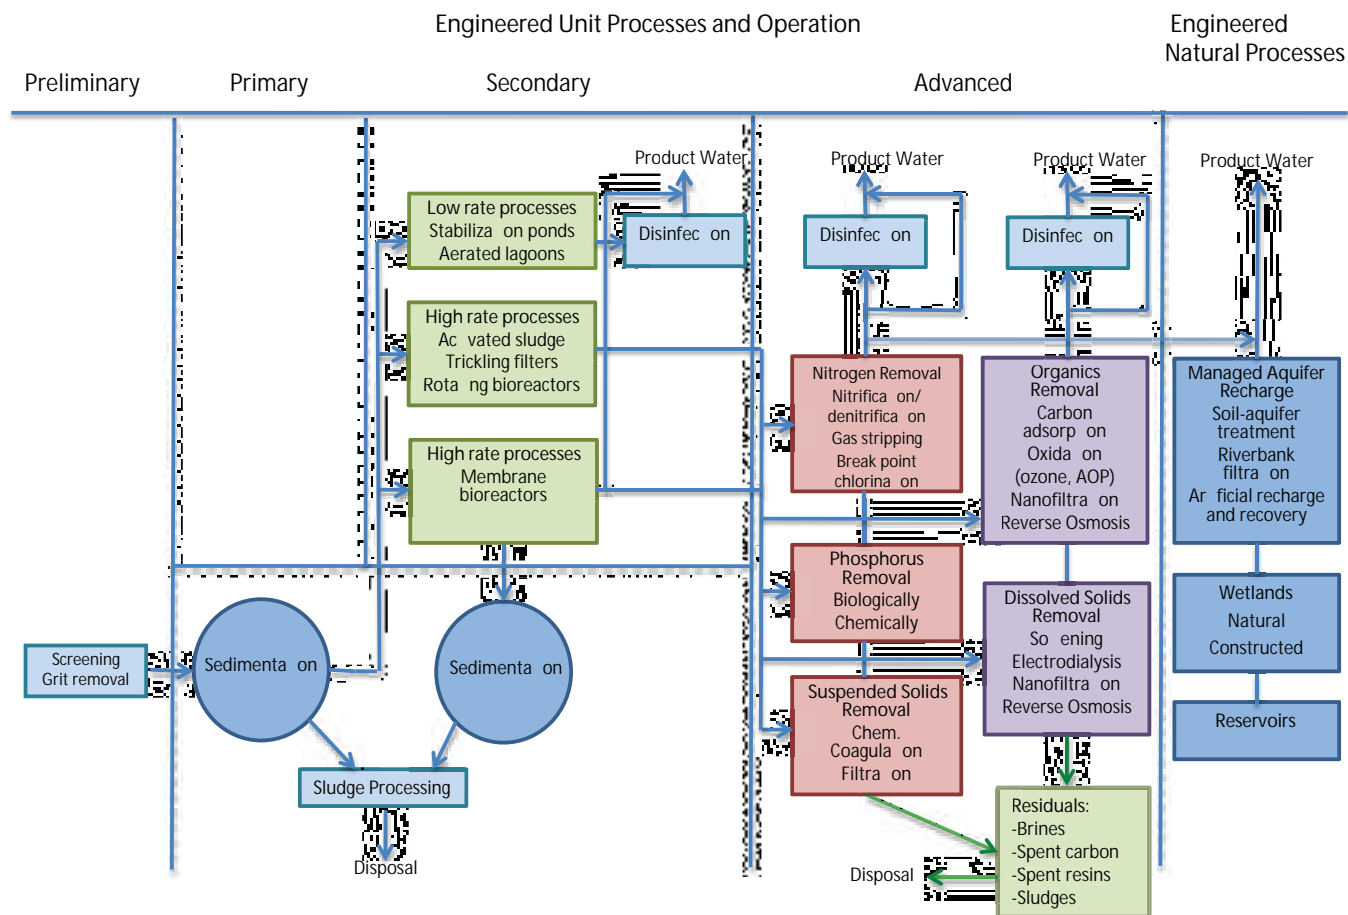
Engineered Unit Processes and Operation

Engineered Natural Processes

Preliminary

Primary

Secondary

Advanced

Product Water

Product Water

Product Water

Product Water

Low rate processes
Stabiliza on ponds
Aerated lagoons

Disinfec on

Disinfec on

Disinfec on

High rate processes
Ac vated sludge
Trickling filters
Rota ng bioreactors

Nitrogen Removal
Nitrifica on/
denitrifica on
Gas stripping
Break point
chlorina on

Organics
Removal
Carbon
adsorp on
Oxida on
(ozone, AOP)
Nanofiltra on
Reverse Osmosis

Managed Aquifer
Recharge
Soil-aquifer
treatment
Riverbank
filtra on
Ar ficial recharge
and recovery

High rate processes
Membrane
bioreactors

Phosphorus
Removal
Biologically
Chemically

Dissolved Solids
Removal
So ening
Electrodialysis
Nanofiltra on
Reverse Osmosis

Wetlands
Natural
Constructed

Screening
Grit removal

Sedimenta on

Sedimenta on

Suspended Solids
Removal
Chem.
Coagula on
Filtra on

Reservoirs

Sludge Processing

Residuals:
-Brines
-Spent carbon
-Spent resins
-Sludges

Disposal

Disposal